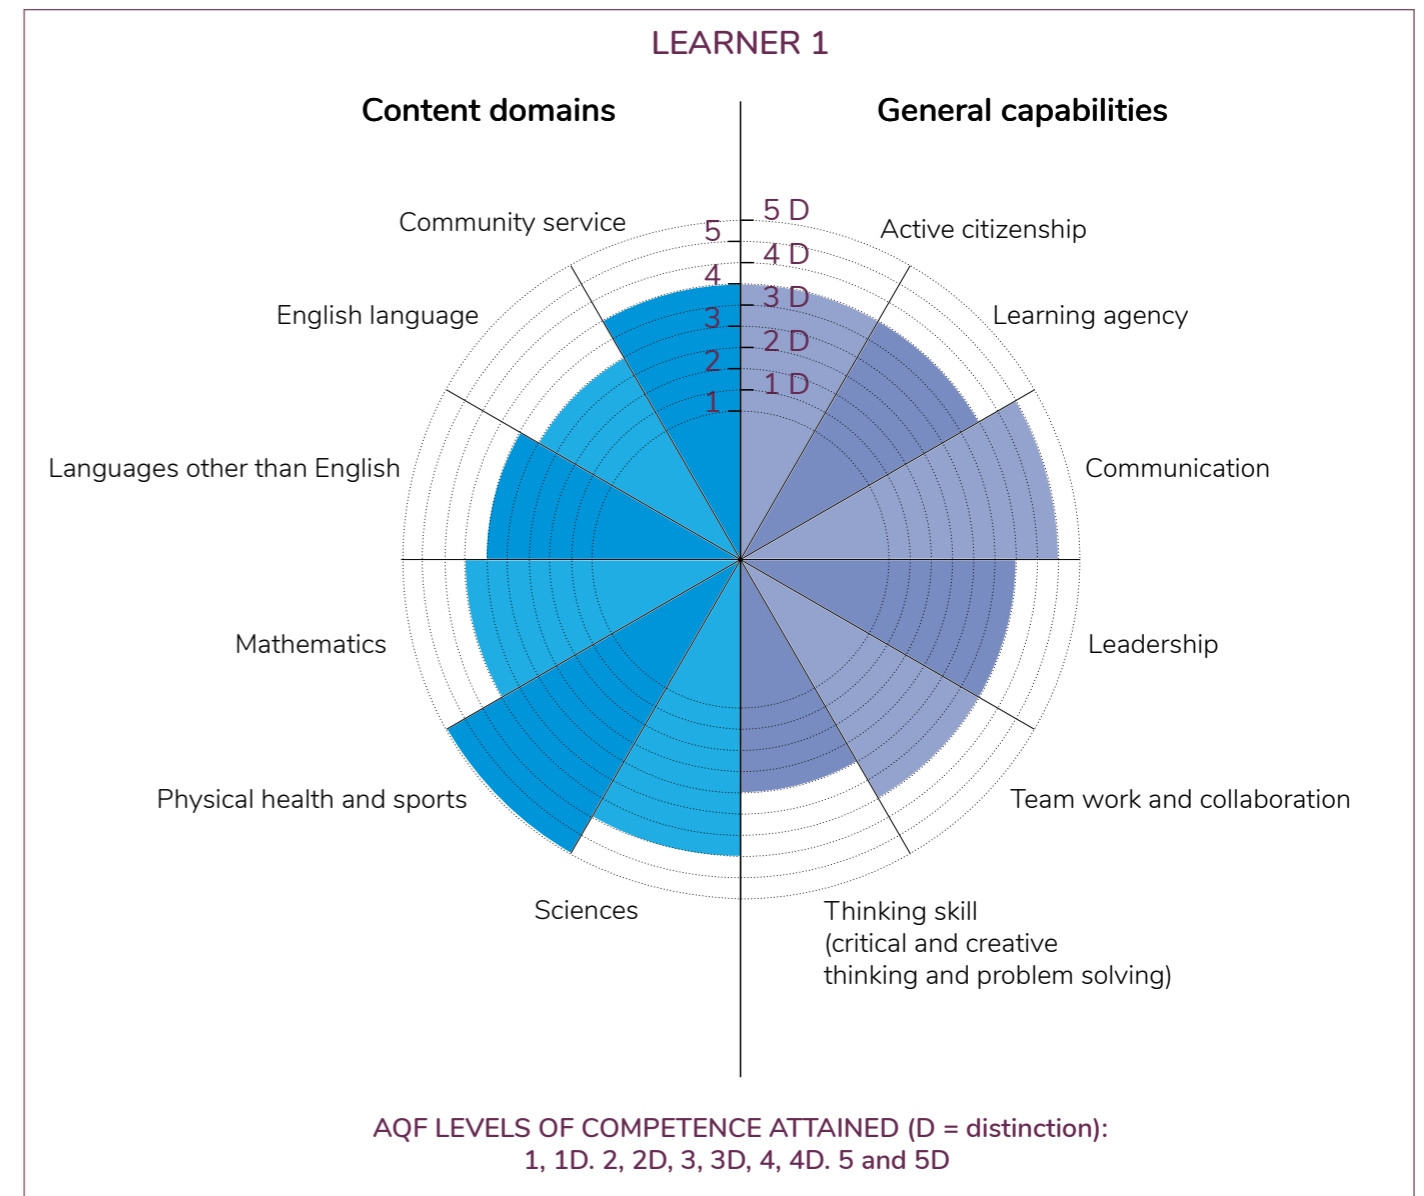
LEARNER 1

Content domains

General capabilities

5
4
3
2
1

5 D
4 D
3 D
2 D
1 D

Community service

English language

Languages other than English

Mathematics

Physical health and sports

Sciences

Active citizenship

Learning agency

Communication

Leadership

Team work and collaboration

Thinking skill (critical and creative thinking and problem solving)

AQF LEVELS OF COMPETENCE ATTAINED (D = distinction):
1, 1D. 2, 2D, 3, 3D, 4, 4D. 5 and 5D